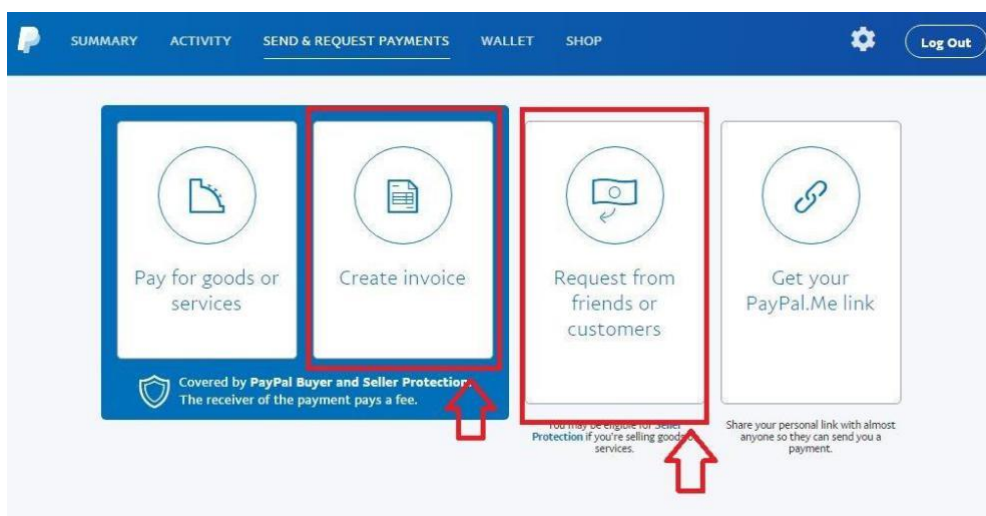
SUMMARY ACTIVITY SEND & REQUEST PAYMENTS WALLET SHOP Log Out

Pay for goods or services

Create invoice

Covered by PayPal Buyer and Seller Protection. The receiver of the payment pays a fee.

Request from friends or customers

You may be eligible for Seller Protection if you're selling goods or services.

Get your PayPal.Me link

Share your personal link with almost anyone so they can send you a payment.